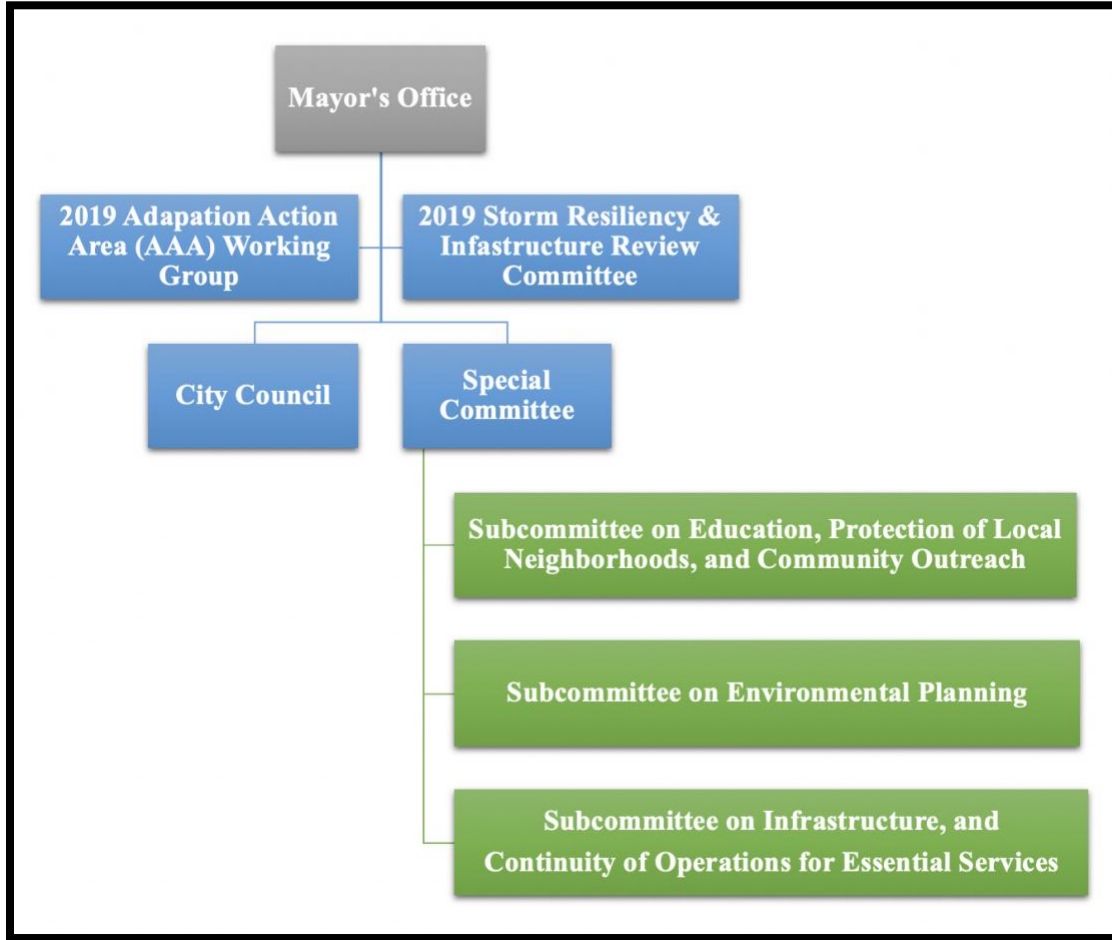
Mayor's Office

2019 Adapation Action Area (AAA) Working Group

2019 Storm Resiliency & Infastructure Review Committee

City Council

Special Committee

Subcommittee on Education, Protection of Local Neighborhoods, and Community Outreach

Subcommittee on Environmental Planning

Subcommittee on Infrastructure, and Continuity of Operations for Essential Services